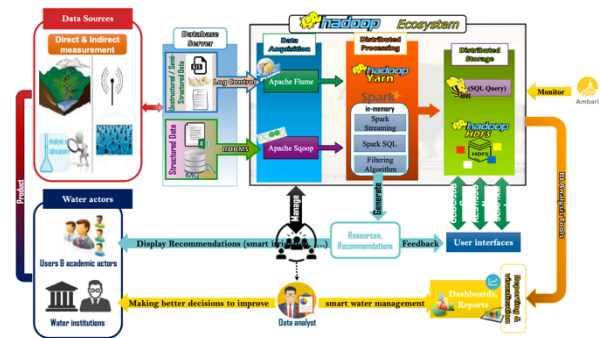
Data Sources

Direct & Indirect measurement

Analyze vibration

Database Server

Unstructured / Semi Structured Data

Log Control

Structured Data

RDBMS

hadoop Ecosystem

Data Acquisition

Apache Flume

Apache Sqoop

Distributed Processing

hadoop Yarn

Spark

in-memory

Spark Streaming

Spark SQL

Filtering Algorithm

Distributed Storage

Hive (SQL Query)

hadoop HDFS

HDFS

Monitor

Ambari

Product

Water actors

Users & academic actors

Water institutions

Manage

Generate

Resources, Recommendations

Display Recommendations (smart irrigation ...)

Feedback

User interfaces

BI Analytic Tools

Dashboards, Reports

Reporting & Visualization

Making better decisions to improve

smart water management

Data analyst